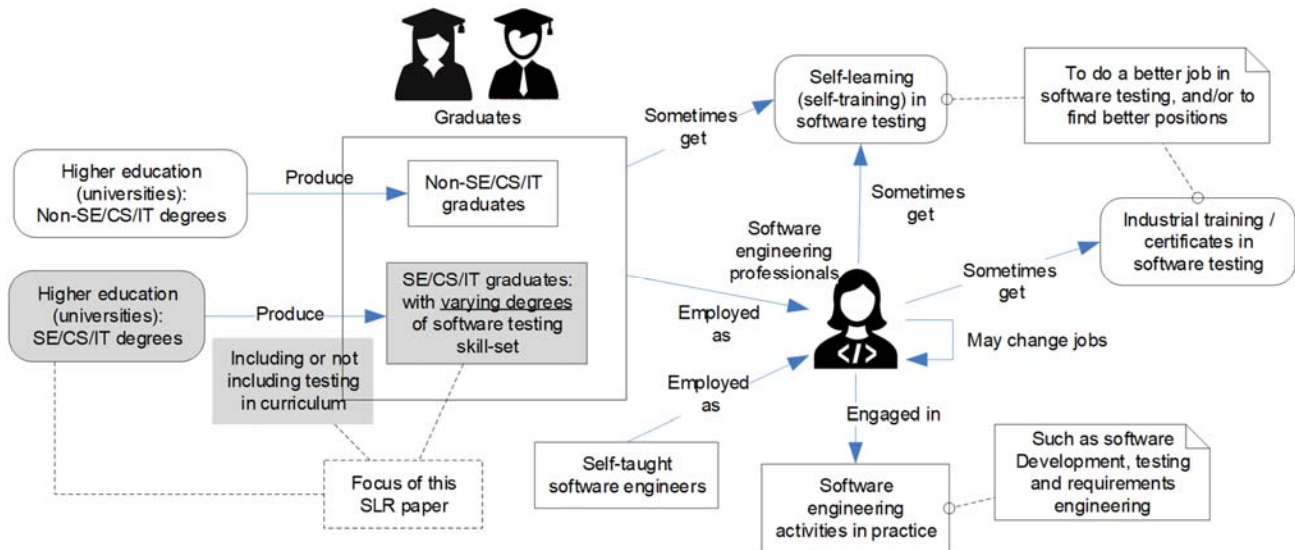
Graduates

Higher education (universities): Non-SE/CS/IT degrees

Produce

Non-SE/CS/IT graduates

Higher education (universities): SE/CS/IT degrees

Produce

SE/CS/IT graduates: with varying degrees of software testing skill-set

Including or not including testing in curriculum

Focus of this SLR paper

Sometimes get

Self-learning (self-training) in software testing

To do a better job in software testing, and/or to find better positions

Sometimes get

Software engineering professionals

Industrial training / certificates in software testing

Sometimes get

Employed as

May change jobs

Employed as

Engaged in

Self-taught software engineers

Software engineering activities in practice

Such as software Development, testing and requirements engineering